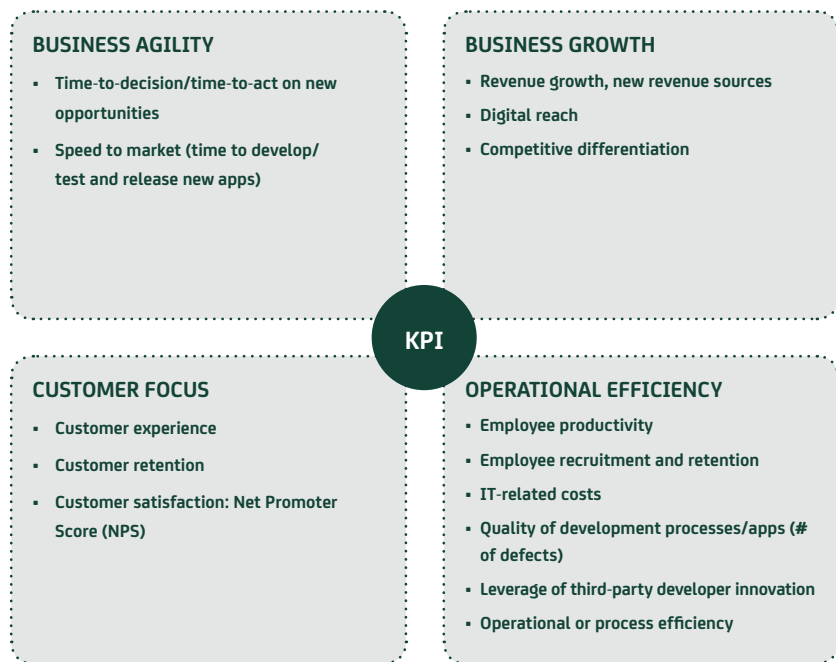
BUSINESS AGILITY

- Time-to-decision/time-to-act on new opportunities
- Speed to market (time to develop/ test and release new apps)

BUSINESS GROWTH

- Revenue growth, new revenue sources
- Digital reach
- Competitive differentiation

KPI

CUSTOMER FOCUS

- Customer experience
- Customer retention
- Customer satisfaction: Net Promoter Score (NPS)

OPERATIONAL EFFICIENCY

- Employee productivity
- Employee recruitment and retention
- IT-related costs
- Quality of development processes/apps (# of defects)
- Leverage of third-party developer innovation
- Operational or process efficiency